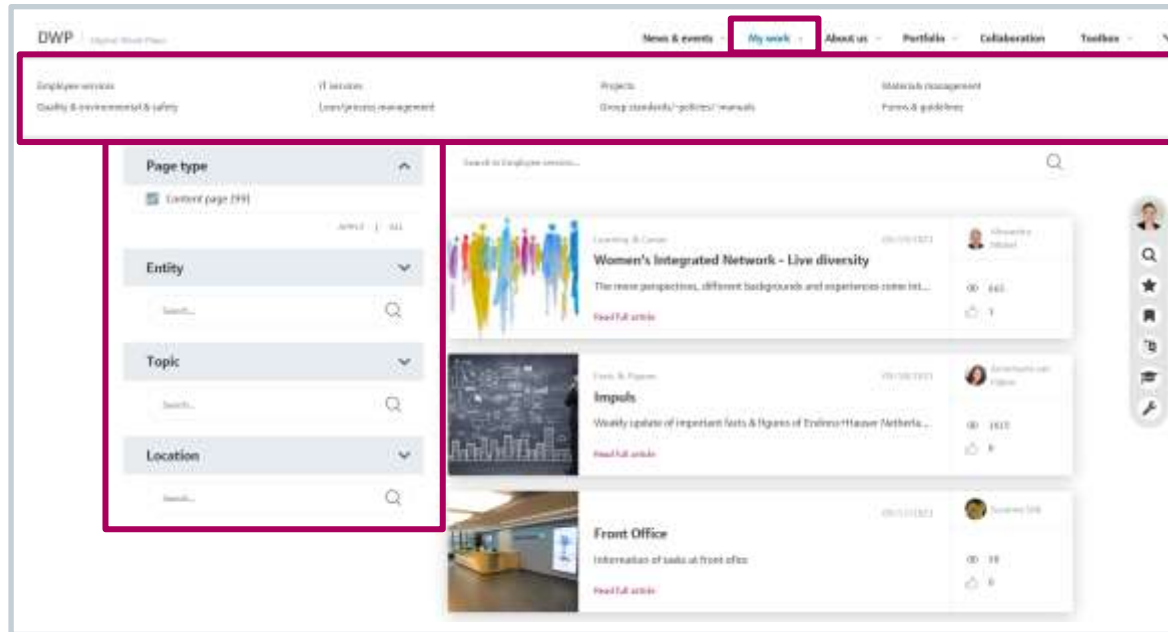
DWP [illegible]

News & events My work About us Portfolio Collaboration Toolbox

Employee services
Quality & environmental & safety
IT services
Lean/process management
Projects
Group standards/-policies/-manuals
Materials management
Forms & guidelines

Page type

Content page (99)

APPLY | ALL

Entity

Search...

Topic

Search...

Location

Search...

Search in Employee services...

Learning & Career
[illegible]
Women's Integrated Network - Live diversity
The more perspectives, different backgrounds and experiences come int...
Read full article
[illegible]
665
1

Facts & Figures
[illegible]
Impuls
Weekly update of important facts & figures of Endress+Hauser Netherla...
Read full article
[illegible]
1615
0

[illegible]
Front Office
Information of tasks at front office
Read full article
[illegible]
78
0